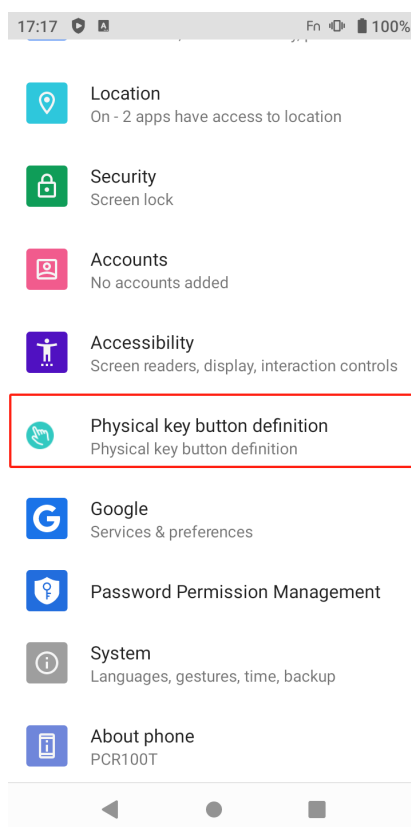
17:17 Fn 100%

Location
On - 2 apps have access to location

Security
Screen lock

Accounts
No accounts added

Accessibility
Screen readers, display, interaction controls

Physical key button definition
Physical key button definition

Google
Services & preferences

Password Permission Management

System
Languages, gestures, time, backup

About phone
PCR100T